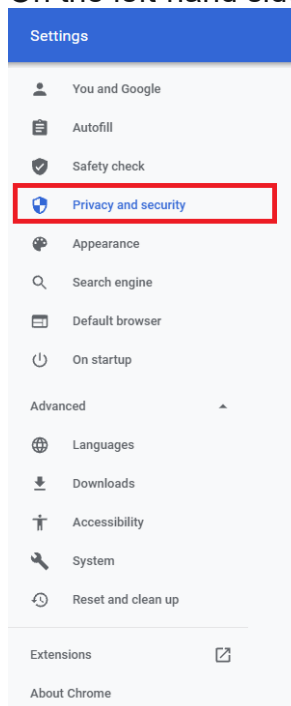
On the left-hand sid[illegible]

Settings

You and Google

Autofill

Safety check

Privacy and security

Appearance

Search engine

Default browser

On startup

Advanced

Languages

Downloads

Accessibility

System

Reset and clean up

Extensions

About Chrome